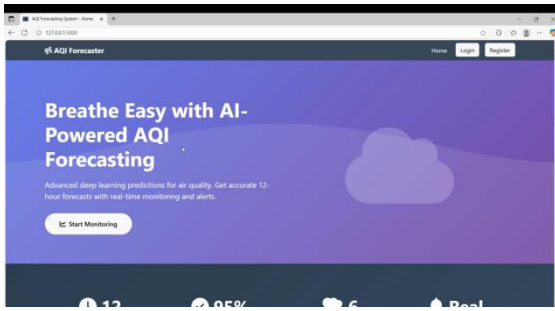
AQI Forecasting System - Home ×
127.0.0.1:5000

AQI Forecaster
Home Login Register

Breathe Easy with AI-Powered AQI Forecasting

Advanced deep learning predictions for air quality. Get accurate 12-hour forecasts with real-time monitoring and alerts.

Start Monitoring

12 95% 6 Real